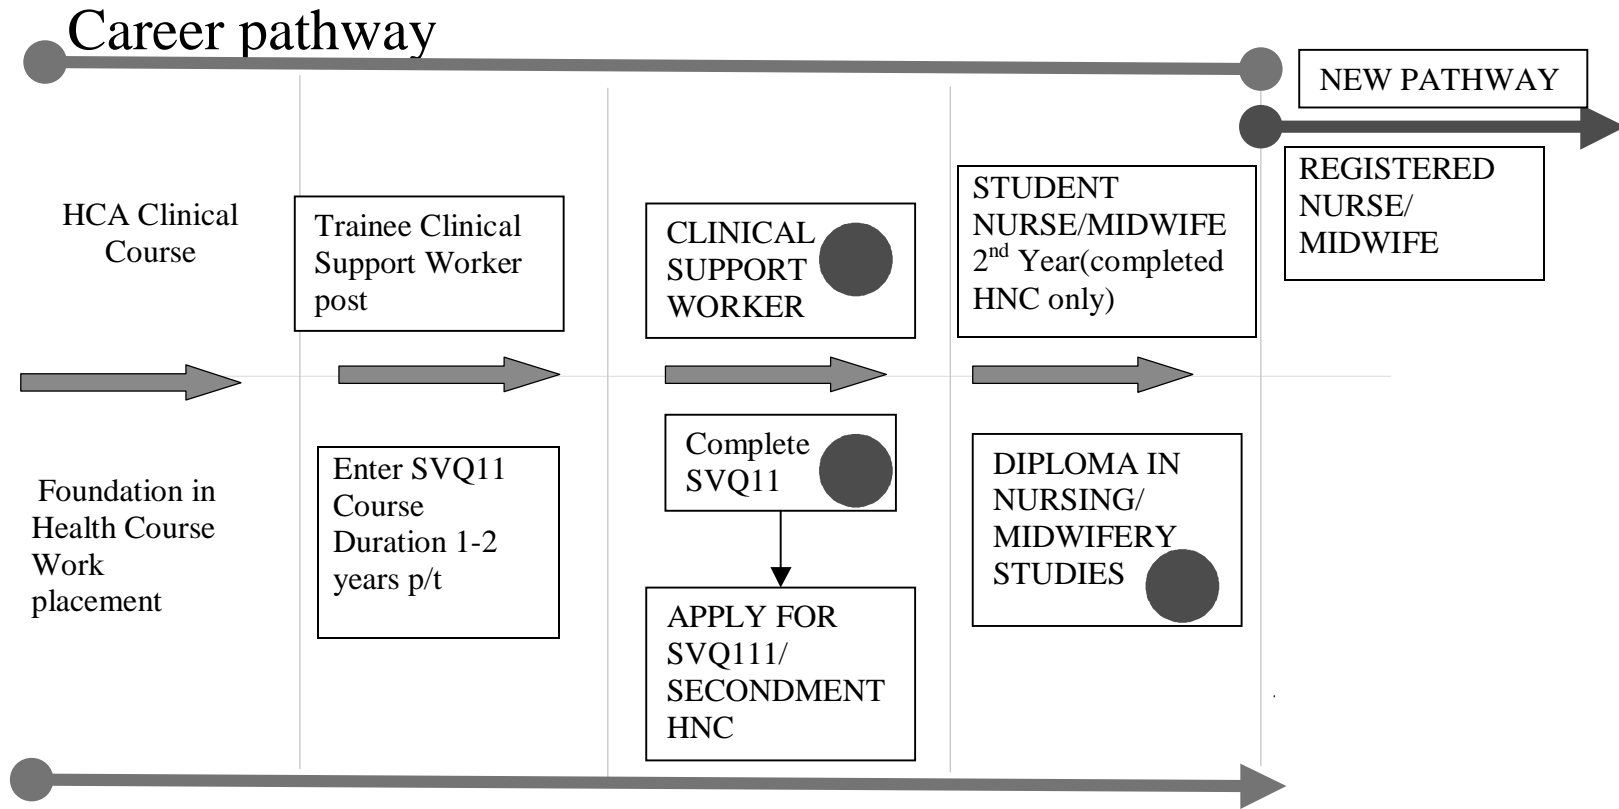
Career pathway

NEW PATHWAY

REGISTERED NURSE/ MIDWIFE

HCA Clinical Course

Trainee Clinical Support Worker post

CLINICAL SUPPORT WORKER

STUDENT NURSE/MIDWIFE $2^{nd}$ Year(completed HNC only)

Foundation in Health Course Work placement

Enter SVQ11 Course Duration 1-2 years p/t

Complete SVQ11

APPLY FOR SVQ111/ SECONDMENT HNC

DIPLOMA IN NURSING/ MIDWIFERY STUDIES